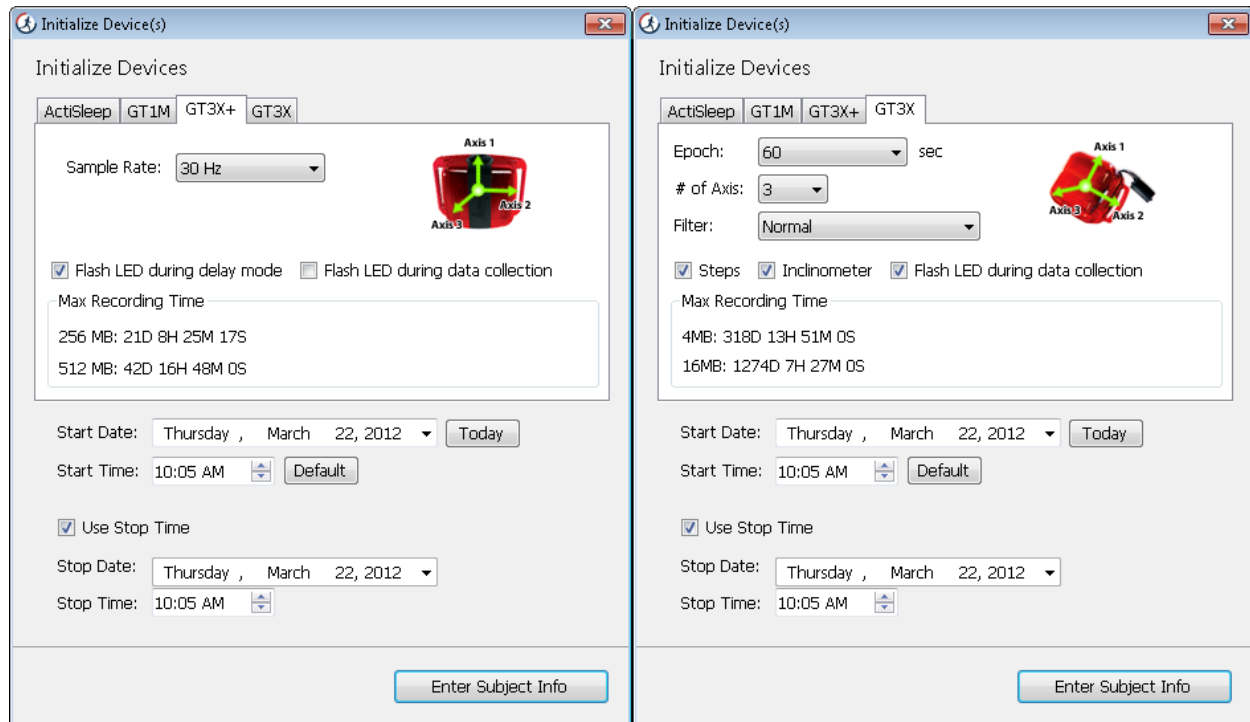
Initialize Device(s)

Initialize Devices

ActiSleep | GT1M | GT3X+ | GT3X

Sample Rate: 30 Hz

Axis 1
Axis 2
Axis 3

Flash LED during delay mode
Flash LED during data collection

Max Recording Time

256 MB: 21D 8H 25M 17S

512 MB: 42D 16H 48M 0S

Start Date: Thursday , March 22, 2012 Today

Start Time: 10:05 AM Default

Use Stop Time

Stop Date: Thursday , March 22, 2012

Stop Time: 10:05 AM

Enter Subject Info

Initialize Device(s)

Initialize Devices

ActiSleep | GT1M | GT3X+ | GT3X

Epoch: 60 sec

# of Axis: 3

Filter: Normal

Axis 1
Axis 2
Axis 3

Steps
Inclinometer
Flash LED during data collection

Max Recording Time

4MB: 318D 13H 51M 0S

16MB: 1274D 7H 27M 0S

Start Date: Thursday , March 22, 2012 Today

Start Time: 10:05 AM Default

Use Stop Time

Stop Date: Thursday , March 22, 2012

Stop Time: 10:05 AM

Enter Subject Info